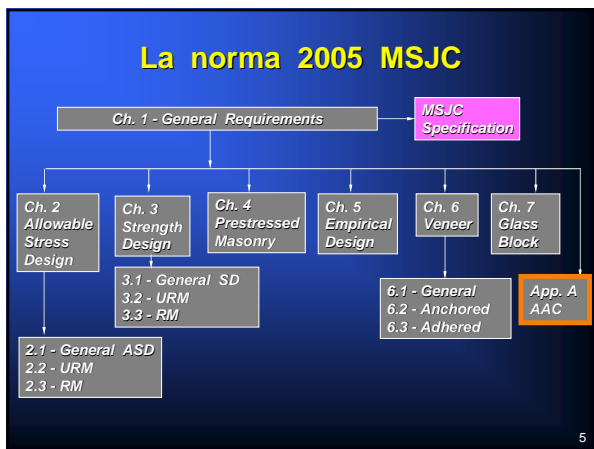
La norma 2005 MSJC

Ch. 1 - General Requirements

MSJC Specification

Ch. 2 Allowable Stress Design

Ch. 3 Strength Design

Ch. 4 Prestressed Masonry

Ch. 5 Empirical Design

Ch. 6 Veneer

Ch. 7 Glass Block

3.1 - General SD
3.2 - URM
3.3 - RM

6.1 - General
6.2 - Anchored
6.3 - Adhered

App. A AAC

2.1 - General ASD
2.2 - URM
2.3 - RM

5